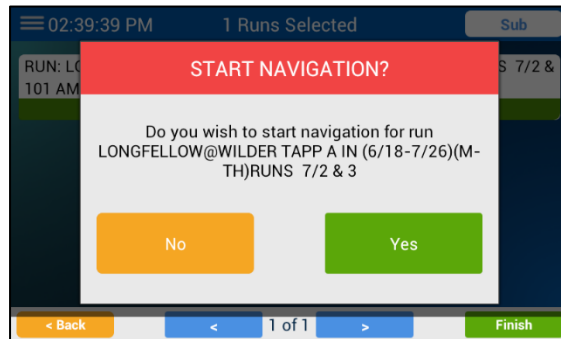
02:39:39 PM
1 Runs Selected
Sub

RUN: LO
101 AM
S 7/2 &

START NAVIGATION?

Do you wish to start navigation for run LONGFELLOW@WILDER TAPP A IN (6/18-7/26)(M-TH)RUNS 7/2 & 3

No
Yes

< Back
<
1 of 1
>
Finish